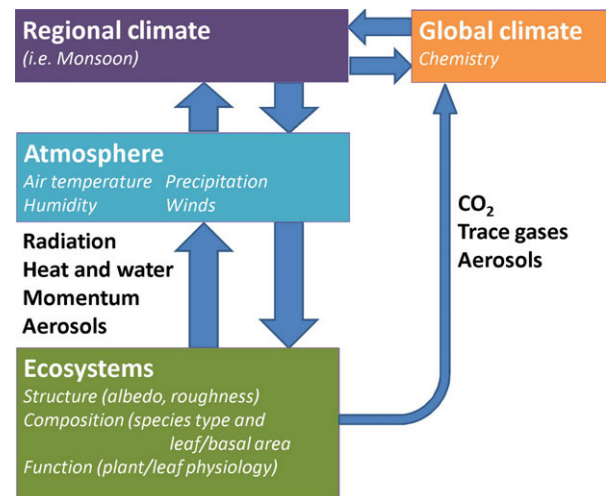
Regional climate
(i.e. Monsoon)

Global climate
Chemistry

Atmosphere
Air temperature Precipitation
Humidity Winds

Radiation
Heat and water
Momentum
Aerosols

$CO_2$
Trace gases
Aerosols

Ecosystems
Structure (albedo, roughness)
Composition (species type and leaf/basal area
Function (plant/leaf physiology)